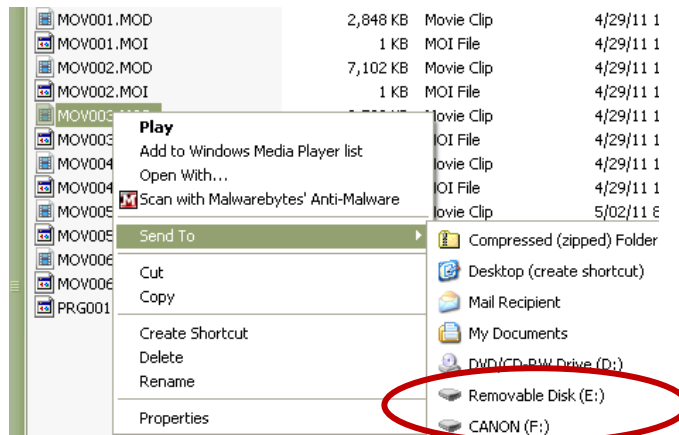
| | | | |
|---|---|---|---|
| MOV001.MOD | 2,848 KB | Movie Clip | 4/29/11 1 |
| MOV001.MOI | 1 KB | MOI File | 4/29/11 1 |
| MOV002.MOD | 7,102 KB | Movie Clip | 4/29/11 1 |
| MOV002.MOI | 1 KB | MOI File | 4/29/11 1 |
| MOV003.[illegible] | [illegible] | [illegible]ovie Clip | 4/29/11 1 |
| MOV003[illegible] | | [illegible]OI File | 4/29/11 1 |
| MOV004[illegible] | | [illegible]ovie Clip | 4/29/11 1 |
| MOV004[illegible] | | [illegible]OI File | 4/29/11 1 |
| MOV005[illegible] | | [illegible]ovie Clip | 5/02/11 8 |
| MOV005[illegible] | | | |
| MOV006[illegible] | | | |
| MOV006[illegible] | | | |
| PRG001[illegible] | | | |

Play
Add to Windows Media Player list
Open With...
Scan with Malwarebytes' Anti-Malware
Send To
Cut
Copy
Create Shortcut
Delete
Rename
Properties

Compressed (zipped) Folder
Desktop (create shortcut)
Mail Recipient
My Documents
DVD/CD-RW Drive (D:)
Removable Disk (E:)
CANON (F:)